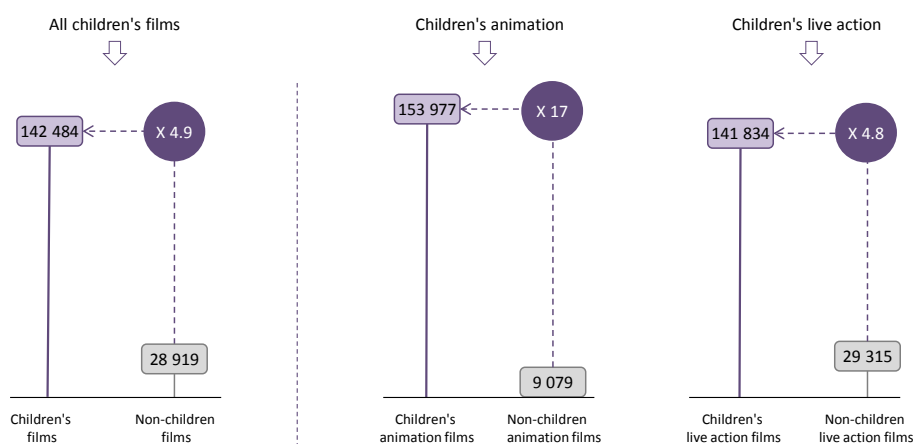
All children's films

142 484

X 4.9

28 919

Children's films

Non-children films

Children's animation

153 977

X 17

9 079

Children's animation films

Non-children animation films

Children's live action

141 834

X 4.8

29 315

Children's live action films

Non-children live action films